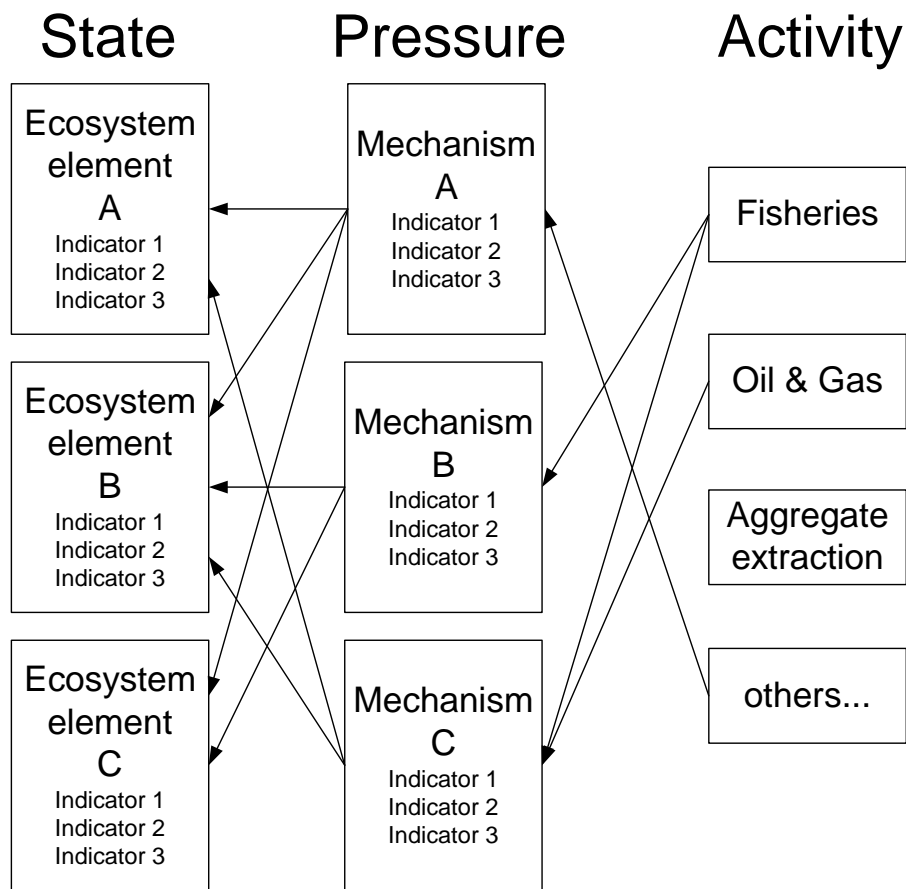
State

Pressure

Activity

Ecosystem element A
Indicator 1
Indicator 2
Indicator 3

Ecosystem element B
Indicator 1
Indicator 2
Indicator 3

Ecosystem element C
Indicator 1
Indicator 2
Indicator 3

Mechanism A
Indicator 1
Indicator 2
Indicator 3

Mechanism B
Indicator 1
Indicator 2
Indicator 3

Mechanism C
Indicator 1
Indicator 2
Indicator 3

Fisheries

Oil & Gas

Aggregate extraction

others...